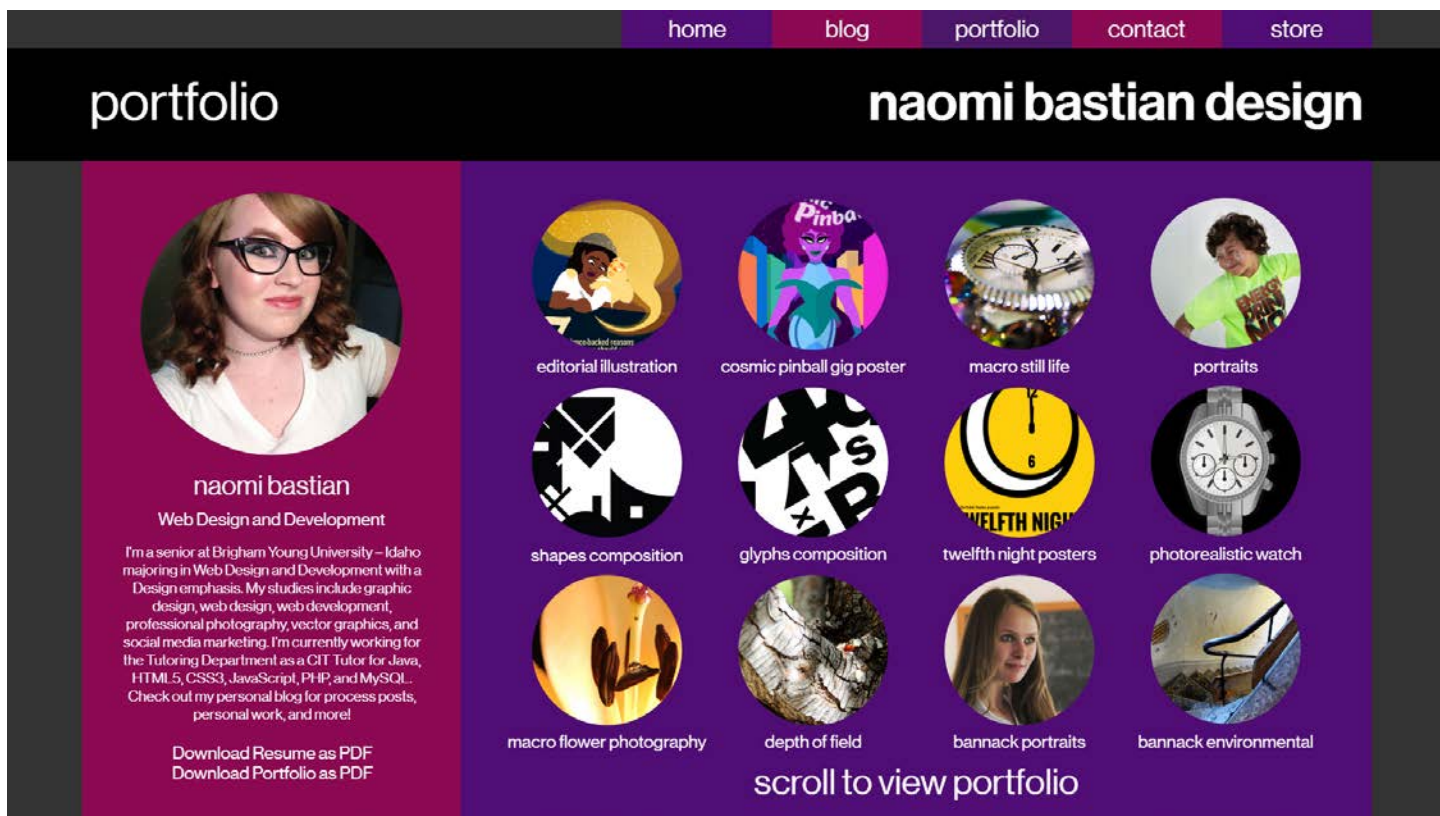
home blog portfolio contact store

portfolio

naomi bastian design

naomi bastian

Web Design and Development

I'm a senior at Brigham Young University – Idaho majoring in Web Design and Development with a Design emphasis. My studies include graphic design, web design, web development, professional photography, vector graphics, and social media marketing. I'm currently working for the Tutoring Department as a CIT Tutor for Java, HTML5, CSS3, JavaScript, PHP, and MySQL. Check out my personal blog for process posts, personal work, and more!

Download Resume as PDF
Download Portfolio as PDF

editorial illustration

cosmic pinball gig poster

macro still life

portraits

shapes composition

glyphs composition

twelfth night posters

photorealistic watch

macro flower photography

depth of field

bannack portraits

bannack environmental

scroll to view portfolio